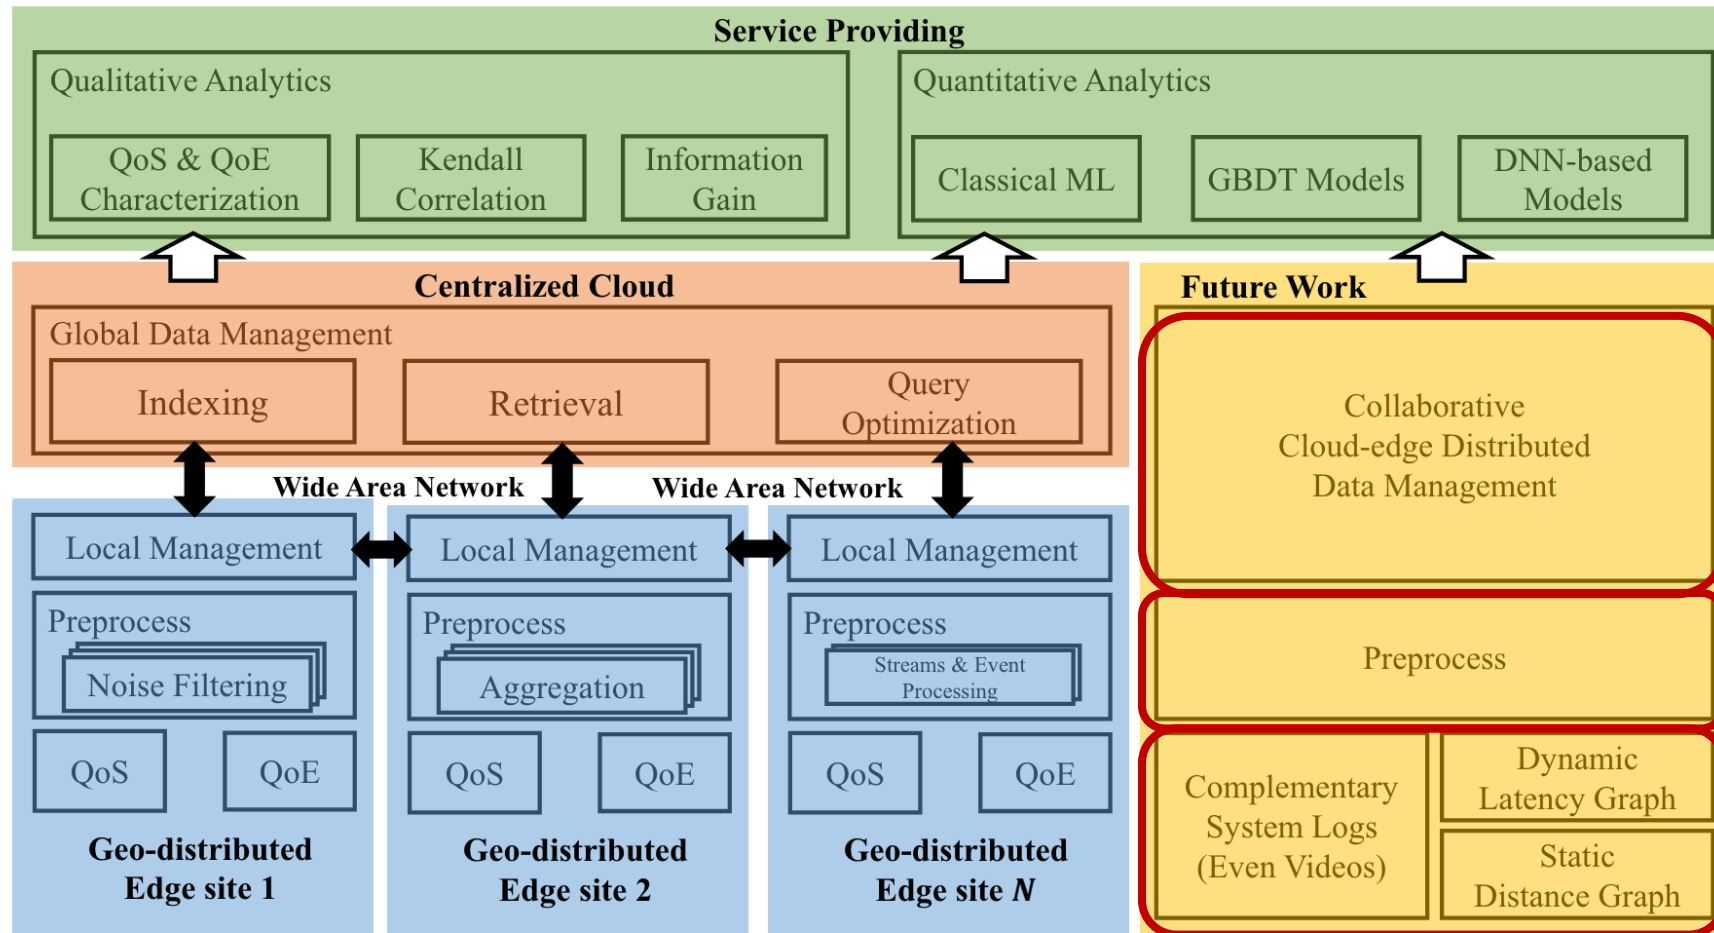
Service Providing

Qualitative Analytics

QoS & QoE Characterization

Kendall Correlation

Information Gain

Quantitative Analytics

Classical ML

GBDT Models

DNN-based Models

Centralized Cloud

Global Data Management

Indexing

Retrieval

Query Optimization

Future Work

Collaborative Cloud-edge Distributed Data Management

Preprocess

Complementary System Logs (Even Videos)

Dynamic Latency Graph

Static Distance Graph

Wide Area Network

Wide Area Network

Local Management

Preprocess

Noise Filtering

QoS

QoE

Geo-distributed Edge site 1

Local Management

Preprocess

Aggregation

QoS

QoE

Geo-distributed Edge site 2

Local Management

Preprocess

Streams & Event Processing

QoS

QoE

Geo-distributed Edge site $N$